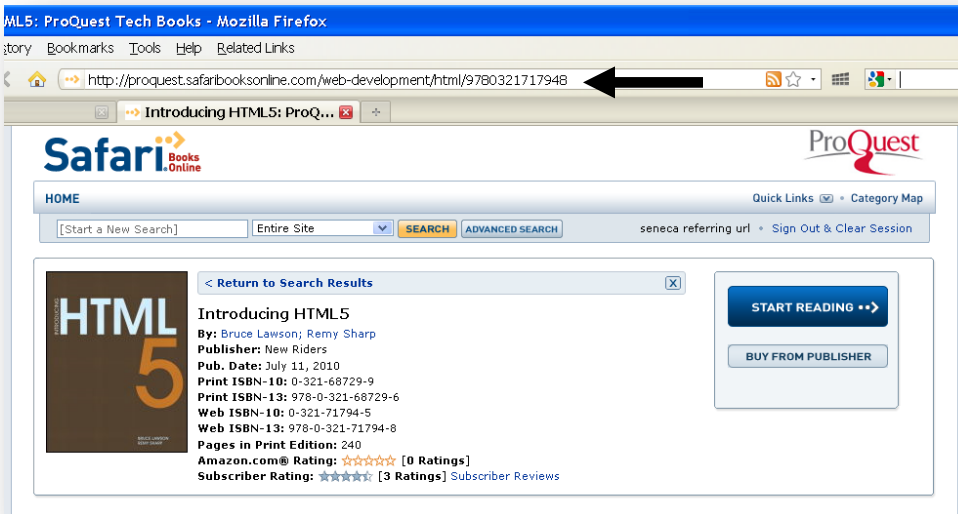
ML5: ProQuest Tech Books - Mozilla Firefox

story Bookmarks Tools Help Related Links

http://proquest.safaribooksonline.com/web-development/html/9780321717948

Introducing HTML5: ProQ...

Safari Books Online

ProQuest

HOME

Quick Links • Category Map

[Start a New Search] Entire Site SEARCH ADVANCED SEARCH

seneca referring url • Sign Out & Clear Session

< Return to Search Results

HTML 5

BRUCE LAWSON REMY SHARP

Introducing HTML5

By: Bruce Lawson; Remy Sharp
Publisher: New Riders
Pub. Date: July 11, 2010
Print ISBN-10: 0-321-68729-9
Print ISBN-13: 978-0-321-68729-6
Web ISBN-10: 0-321-71794-5
Web ISBN-13: 978-0-321-71794-8
Pages in Print Edition: 240
Amazon.com® Rating: [0 Ratings]
Subscriber Rating: [3 Ratings] Subscriber Reviews

START READING

BUY FROM PUBLISHER